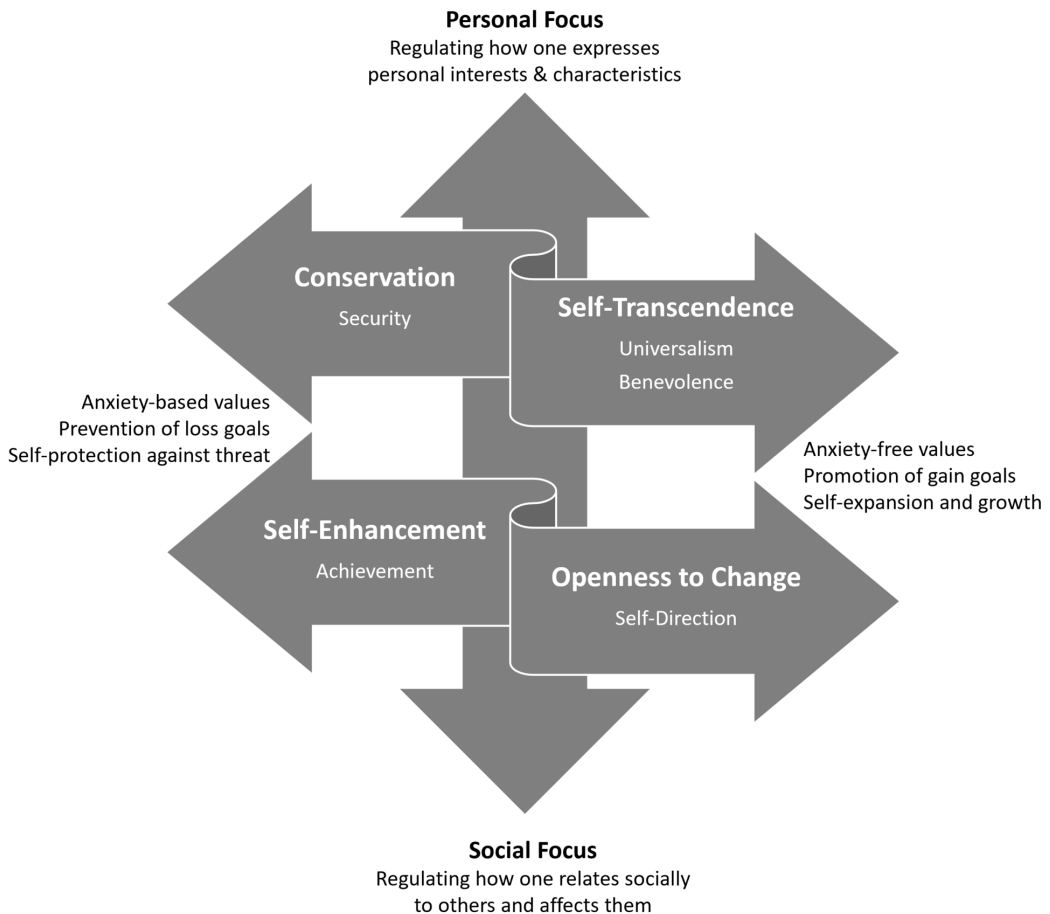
Personal Focus
Regulating how one expresses personal interests & characteristics

Conservation
Security

Self-Transcendence
Universalism
Benevolence

Anxiety-based values
Prevention of loss goals
Self-protection against threat

Anxiety-free values
Promotion of gain goals
Self-expansion and growth

Self-Enhancement
Achievement

Openness to Change
Self-Direction

Social Focus
Regulating how one relates socially to others and affects them